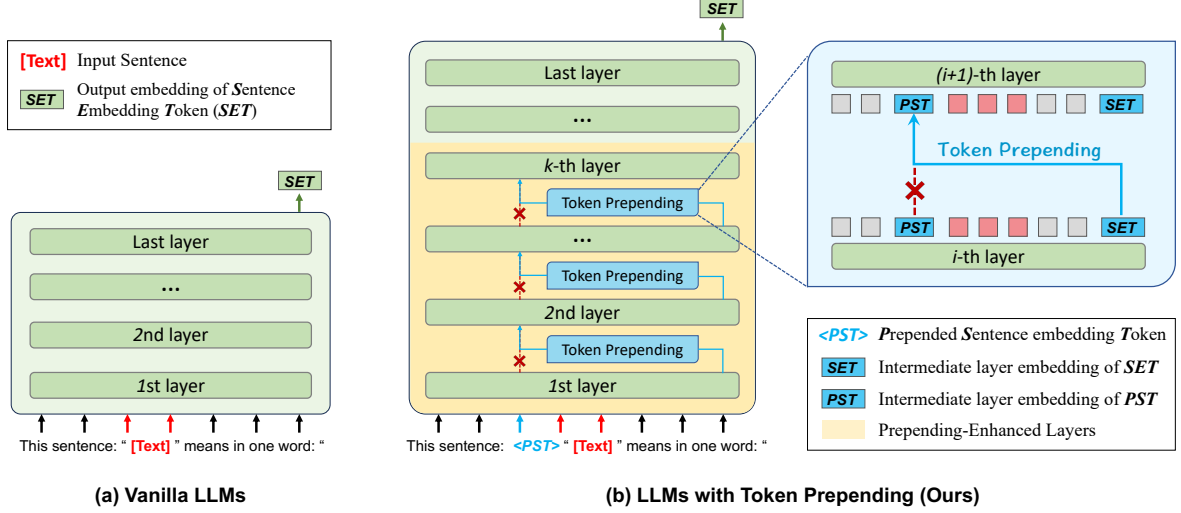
[Text] Input Sentence

SET Output embedding of Sentence Embedding Token (SET)

SET

Last layer

...

2nd layer

1st layer

This sentence: " [Text] " means in one word: "

(a) Vanilla LLMs

SET

Last layer

...

k-th layer

Token Prepending

...

Token Prepending

2nd layer

Token Prepending

1st layer

This sentence: <PST> " [Text] " means in one word: "

(i+1)-th layer

PST SET

Token Prepending

PST SET

i-th layer

<PST> Prepended Sentence embedding Token

SET Intermediate layer embedding of SET

PST Intermediate layer embedding of PST

Prepending-Enhanced Layers

(b) LLMs with Token Prepending (Ours)